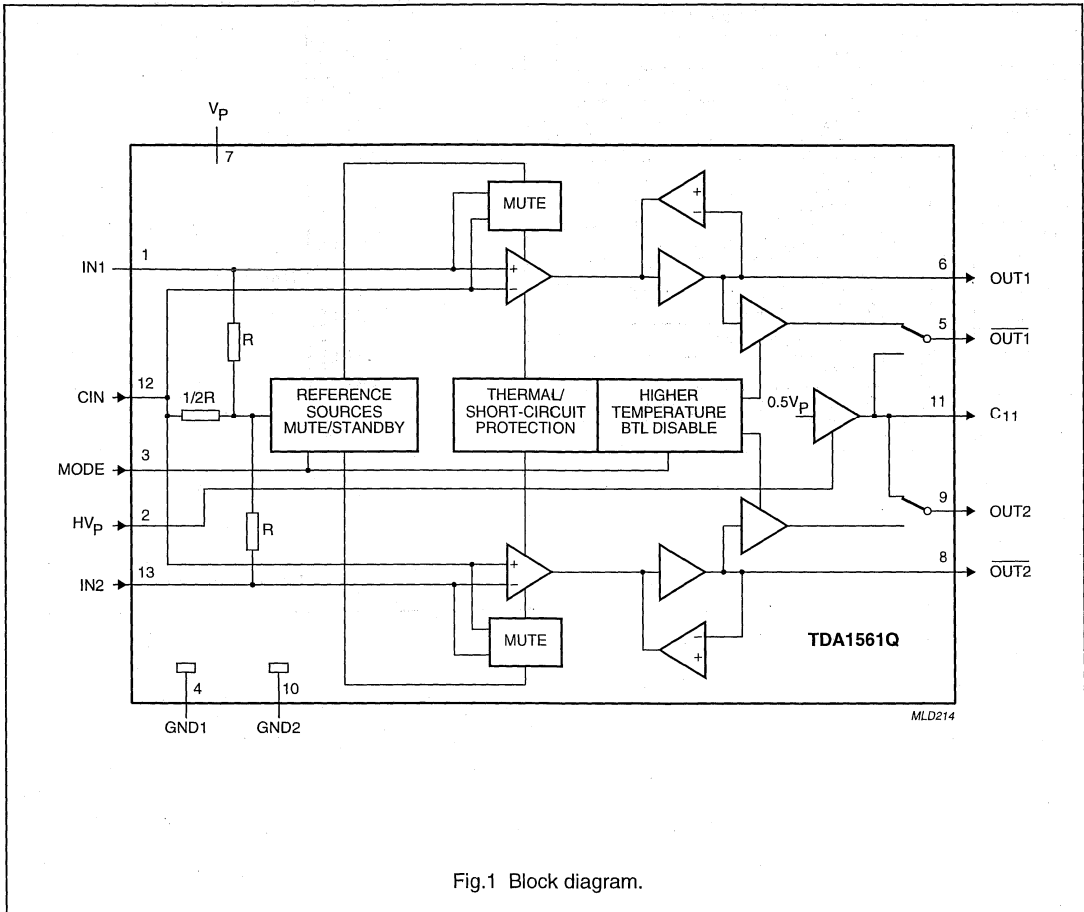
$V_P$
7
MUTE
+
−
IN1
1
+
−
6
OUT1
R
5
$\overline{OUT1}$
CIN
12
1/2R
REFERENCE SOURCES MUTE/STANDBY
THERMAL/ SHORT-CIRCUIT PROTECTION
HIGHER TEMPERATURE BTL DISABLE
$0.5V_P$
11
$C_{11}$
MODE
3
$HV_P$
2
R
9
OUT2
IN2
13
+
−
8
$\overline{OUT2}$
MUTE
−
+
TDA1561Q
4
10
GND1
GND2
MLD214

Fig.1 Block diagram.